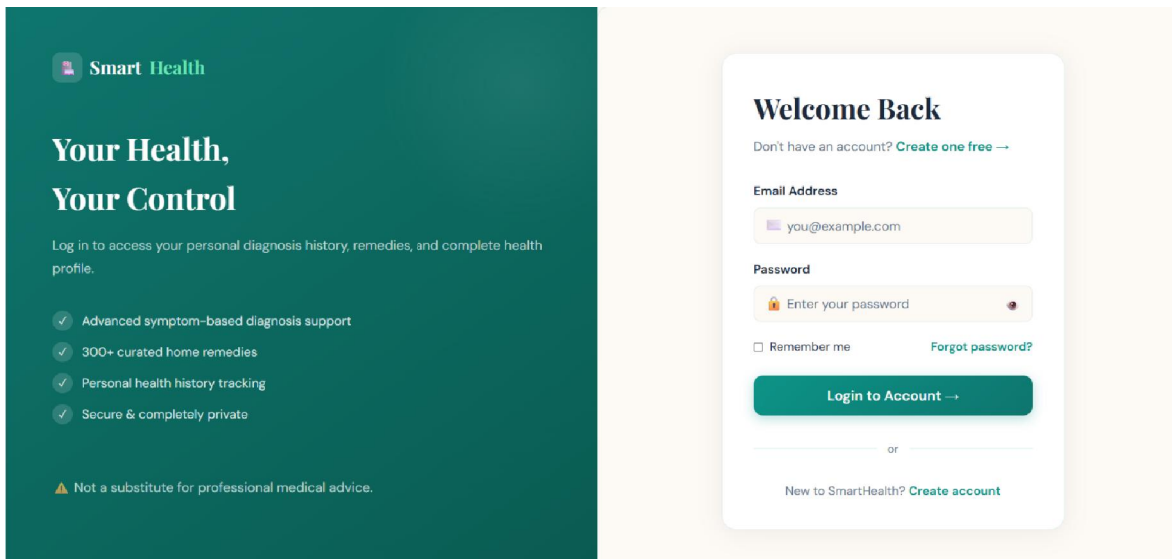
Smart Health

Your Health,
Your Control

Log in to access your personal diagnosis history, remedies, and complete health profile.

✓ Advanced symptom-based diagnosis support
✓ 300+ curated home remedies
✓ Personal health history tracking
✓ Secure & completely private

⚠ Not a substitute for professional medical advice.

Welcome Back

Don't have an account? Create one free →

Email Address

you@example.com

Password

Enter your password

☐ Remember me

Forgot password?

Login to Account →

or

New to SmartHealth? Create account